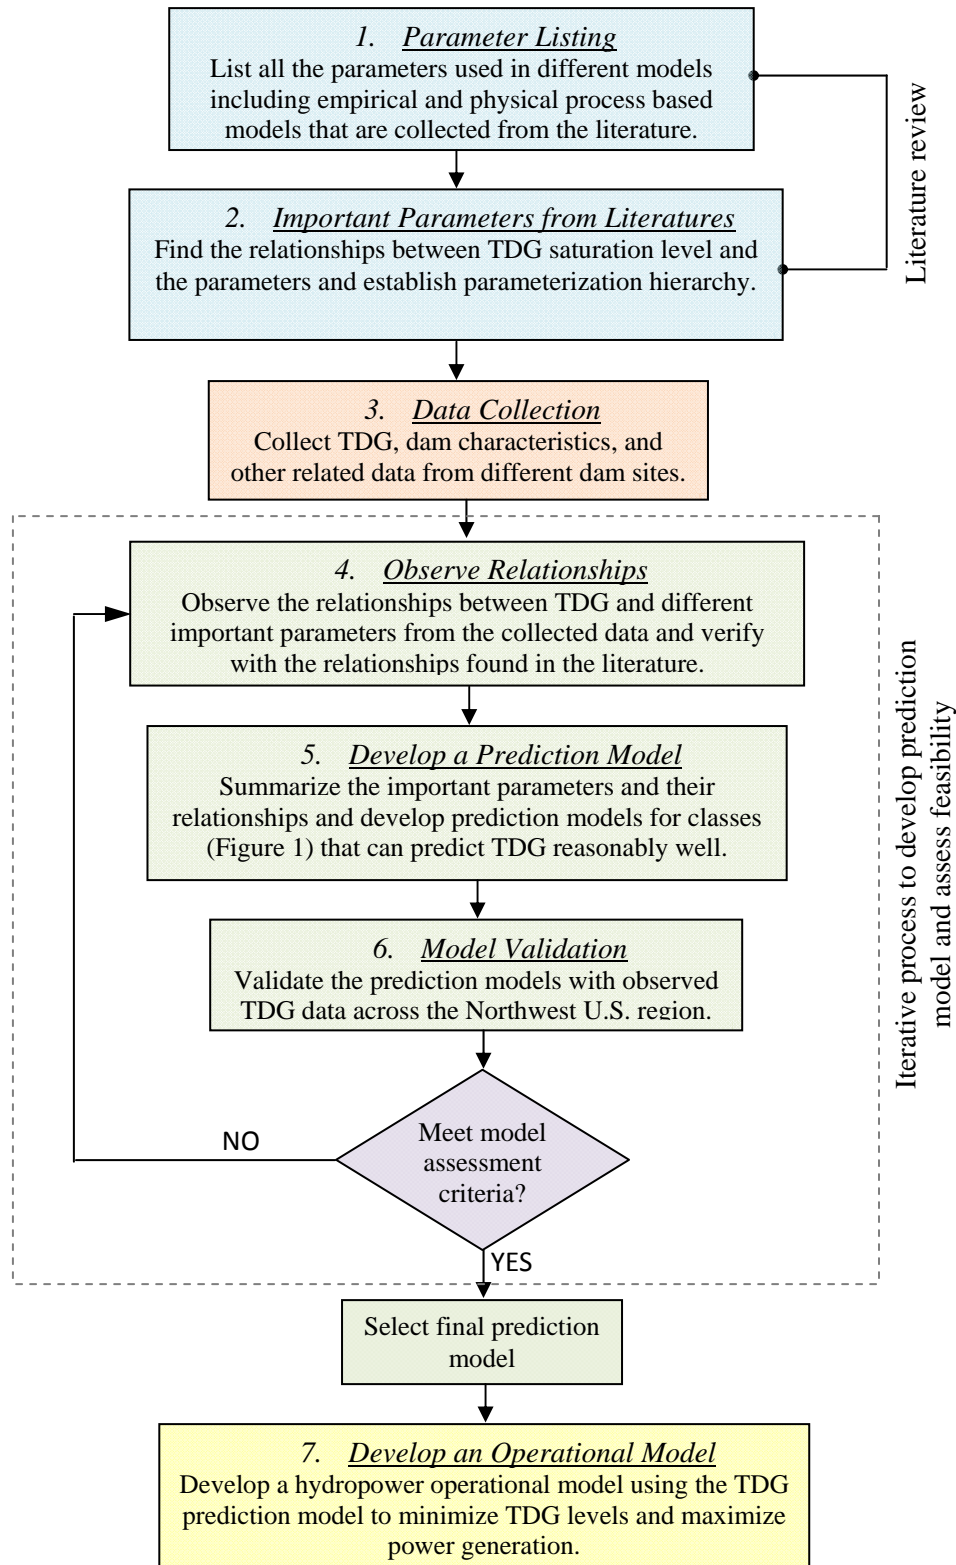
1. Parameter Listing
List all the parameters used in different models including empirical and physical process based models that are collected from the literature.

Literature review

2. Important Parameters from Literatures
Find the relationships between TDG saturation level and the parameters and establish parameterization hierarchy.

3. Data Collection
Collect TDG, dam characteristics, and other related data from different dam sites.

4. Observe Relationships
Observe the relationships between TDG and different important parameters from the collected data and verify with the relationships found in the literature.

5. Develop a Prediction Model
Summarize the important parameters and their relationships and develop prediction models for classes (Figure 1) that can predict TDG reasonably well.

6. Model Validation
Validate the prediction models with observed TDG data across the Northwest U.S. region.

NO

Meet model assessment criteria?

YES

Iterative process to develop prediction model and assess feasibility

Select final prediction model

7. Develop an Operational Model
Develop a hydropower operational model using the TDG prediction model to minimize TDG levels and maximize power generation.